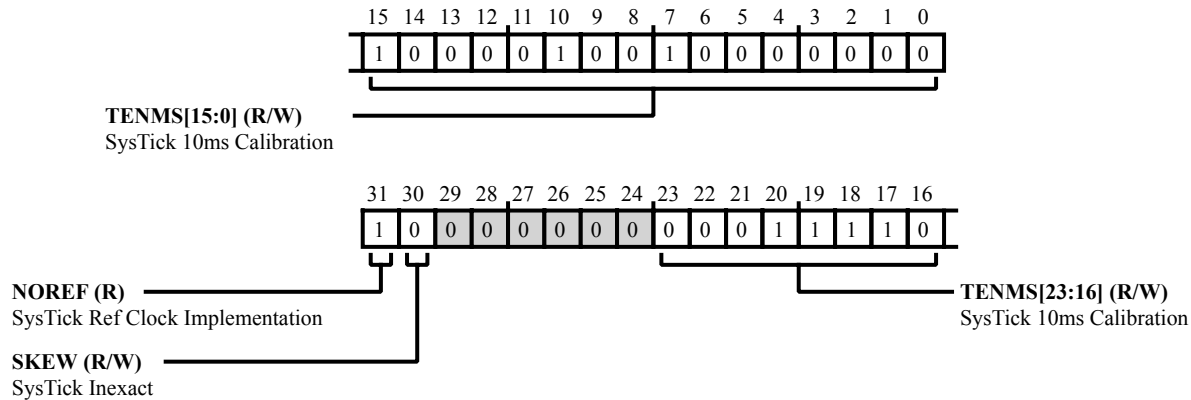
15 14 13 12 11 10 9 8 7 6 5 4 3 2 1 0

1 0 0 0 0 1 0 0 1 0 0 0 0 0 0 0

**TENMS[15:0] (R/W)**
SysTick 10ms Calibration

31 30 29 28 27 26 25 24 23 22 21 20 19 18 17 16

1 0 0 0 0 0 0 0 0 0 0 1 1 1 1 0

**NOREF (R)**
SysTick Ref Clock Implementation

**TENMS[23:16] (R/W)**
SysTick 10ms Calibration

**SKEW (R/W)**
SysTick Inexact